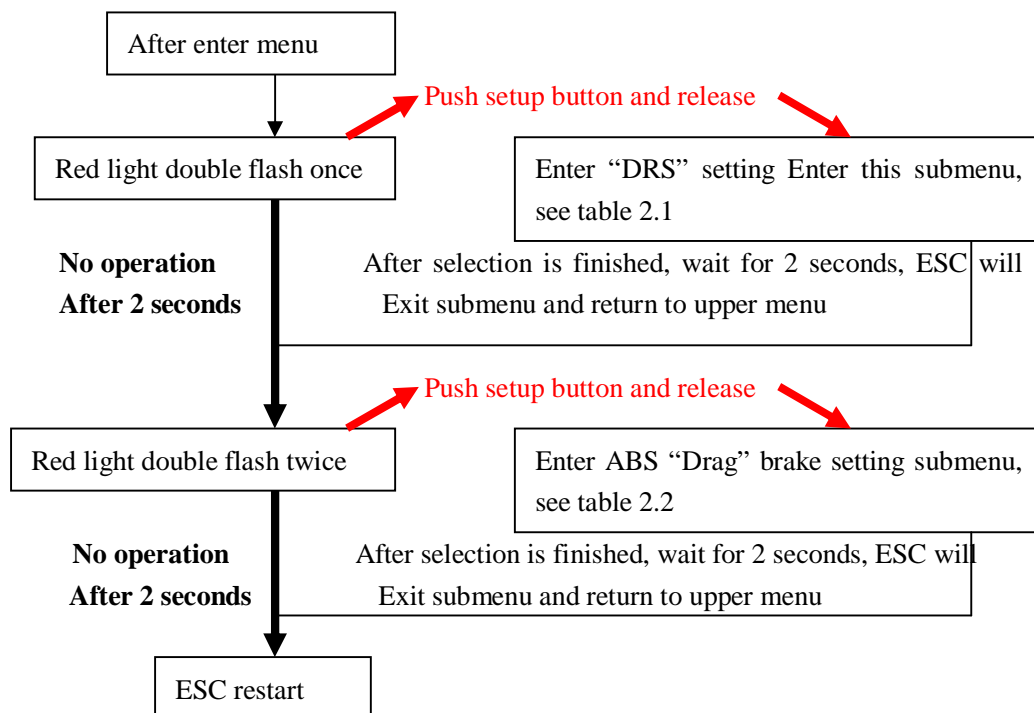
After enter menu

Push setup button and release

Red light double flash once

Enter "DRS" setting Enter this submenu, see table 2.1

No operation
After 2 seconds

After selection is finished, wait for 2 seconds, ESC will Exit submenu and return to upper menu

Push setup button and release

Red light double flash twice

Enter ABS "Drag" brake setting submenu, see table 2.2

No operation
After 2 seconds

After selection is finished, wait for 2 seconds, ESC will Exit submenu and return to upper menu

ESC restart